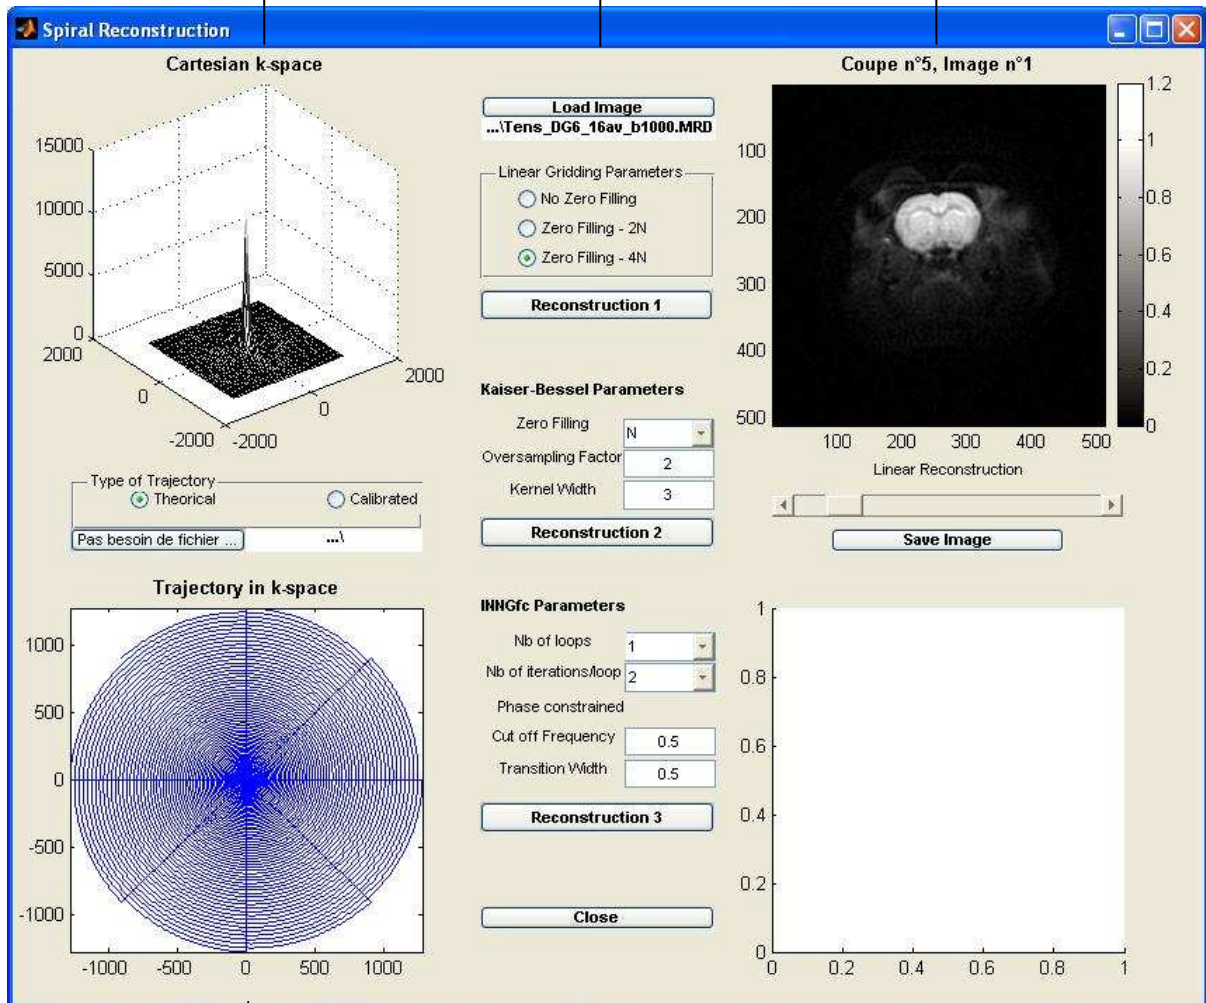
Spiral Reconstruction

Cartesian k-space

15000
10000
5000
0
2000
0
-2000
-2000
0
2000

Type of Trajectory
Theorical
Calibrated
Pas besoin de fichier ...
...\

Trajectory in k-space

1000
500
0
-500
-1000
-1000
-500
0
500
1000

Load Image
...\Tens_DG6_16av_b1000.MRD

Linear Gridding Parameters
No Zero Filling
Zero Filling - 2N
Zero Filling - 4N

Reconstruction 1

Kaiser-Bessel Parameters
Zero Filling
N
Oversampling Factor
2
Kernel Width
3

Reconstruction 2

INNGfc Parameters
Nb of loops
1
Nb of iterations/loop
2
Phase constrained
Cut off Frequency
0.5
Transition Width
0.5

Reconstruction 3

Close

Coupe n°5, Image n°1

100
200
300
400
500
100
200
300
400
500
1.2
1
0.8
0.6
0.4
0.2
0
Linear Reconstruction

Save Image

1
0.8
0.6
0.4
0.2
0
0
0.2
0.4
0.6
0.8
1